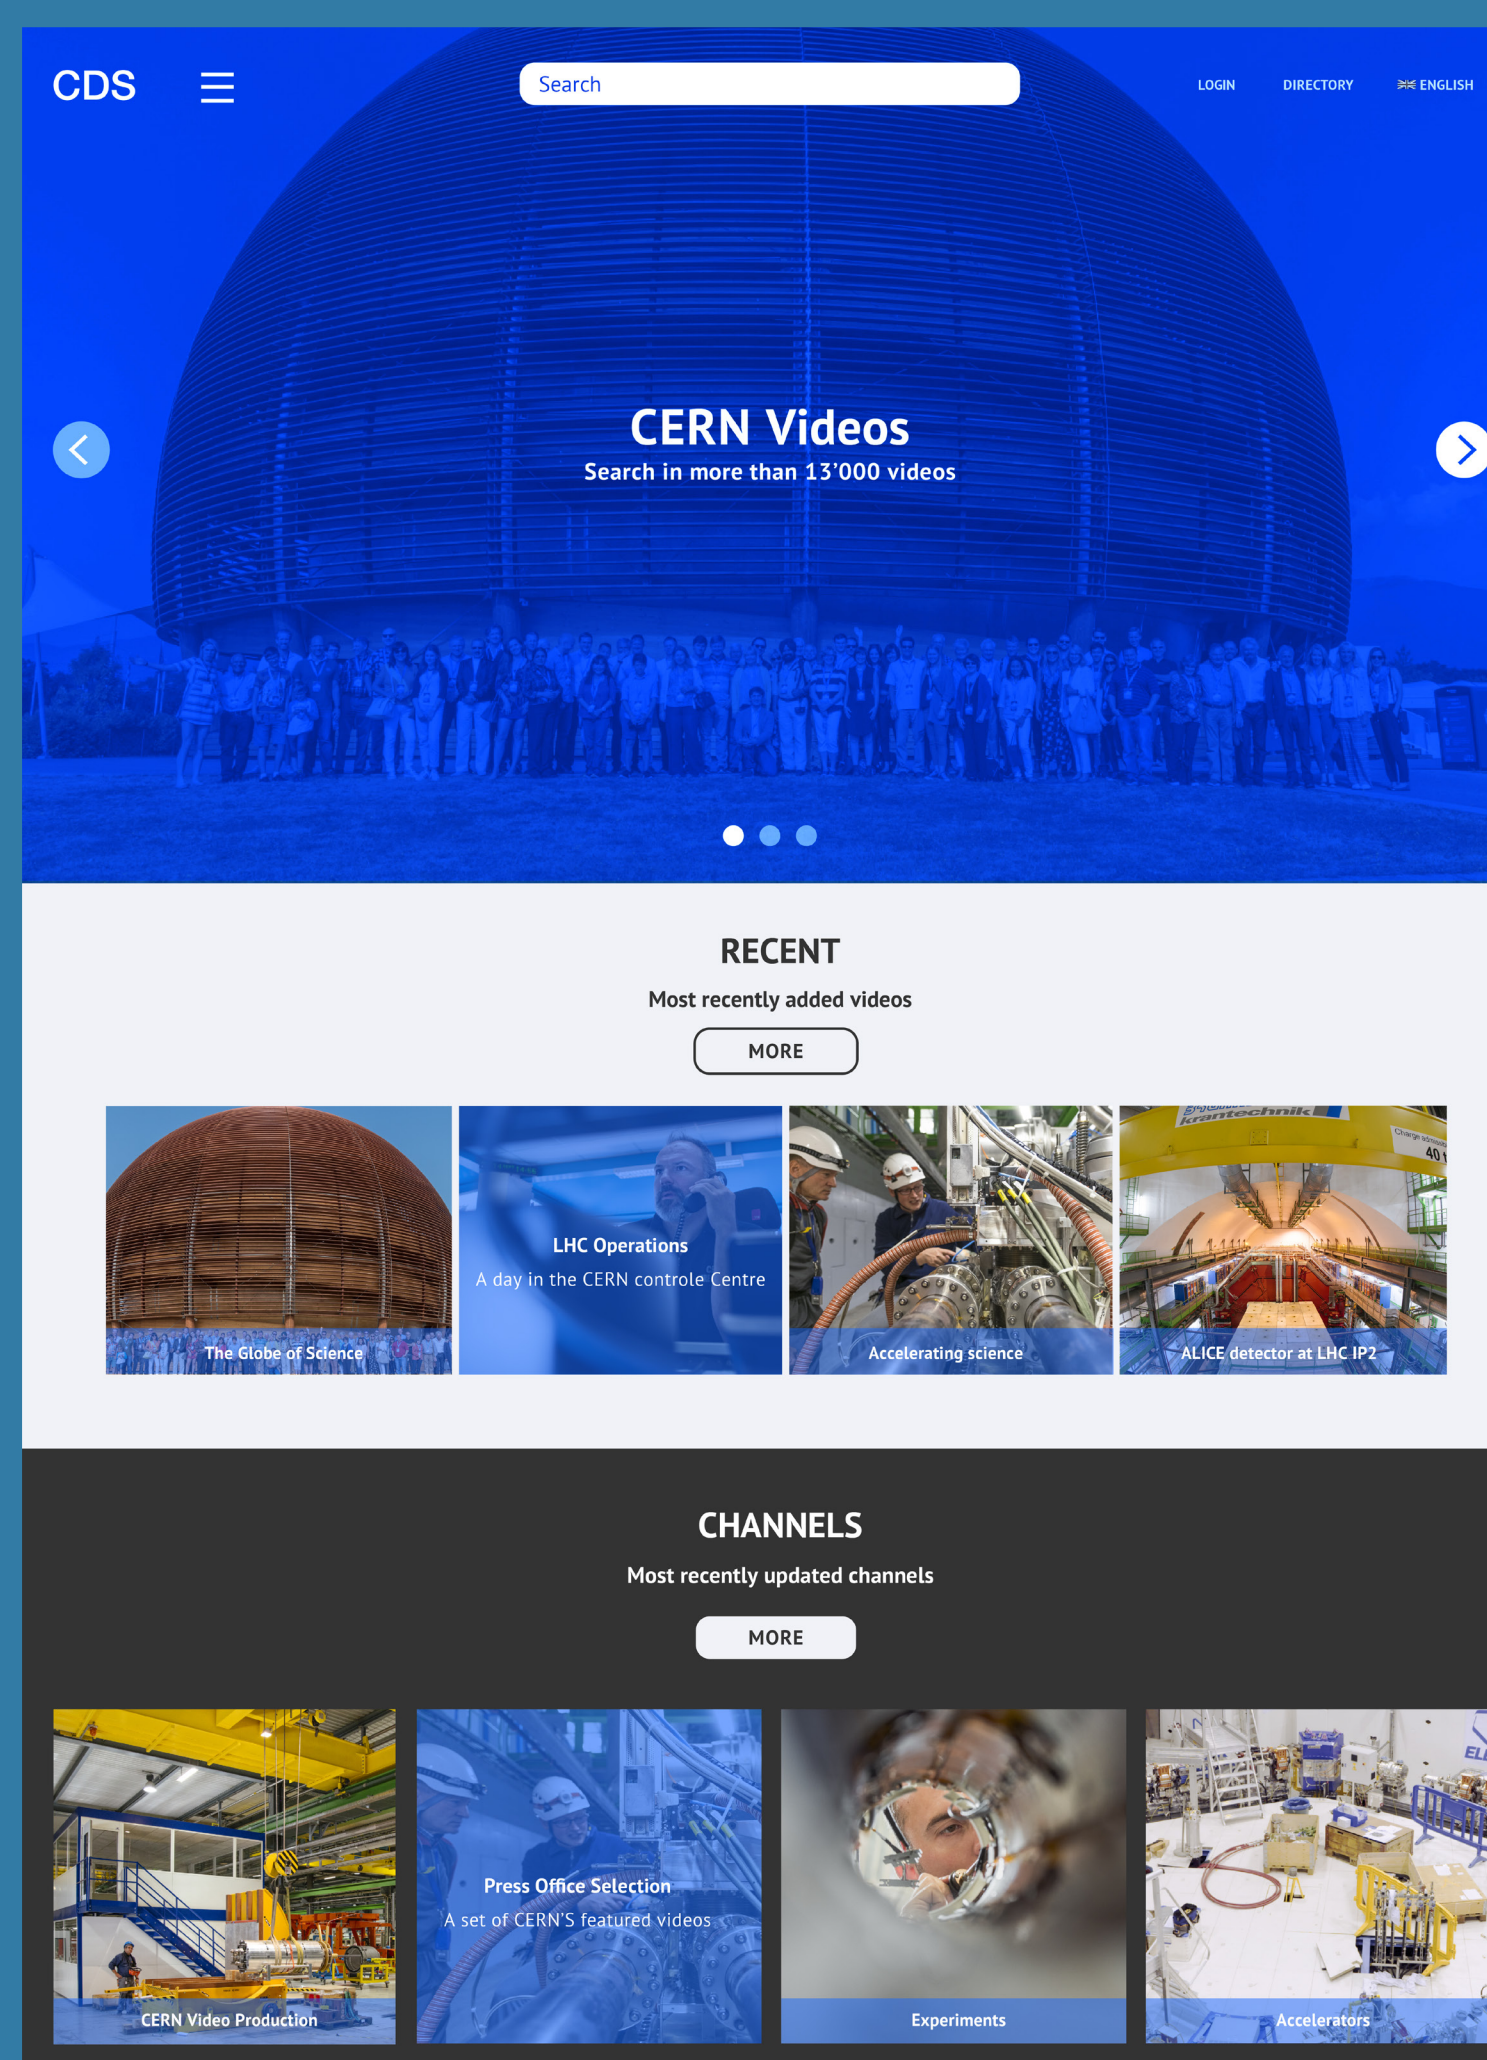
CDS

Search

LOGIN DIRECTORY ENGLISH

CERN Videos
Search in more than 13'000 videos

RECENT
Most recently added videos
MORE

The Globe of Science

LHC Operations
A day in the CERN controle Centre

Accelerating science

ALICE detector at LHC IP2

CHANNELS
Most recently updated channels
MORE

CERN Video Production

Press Office Selection
A set of CERN'S featured videos

Experiments

Accelerators